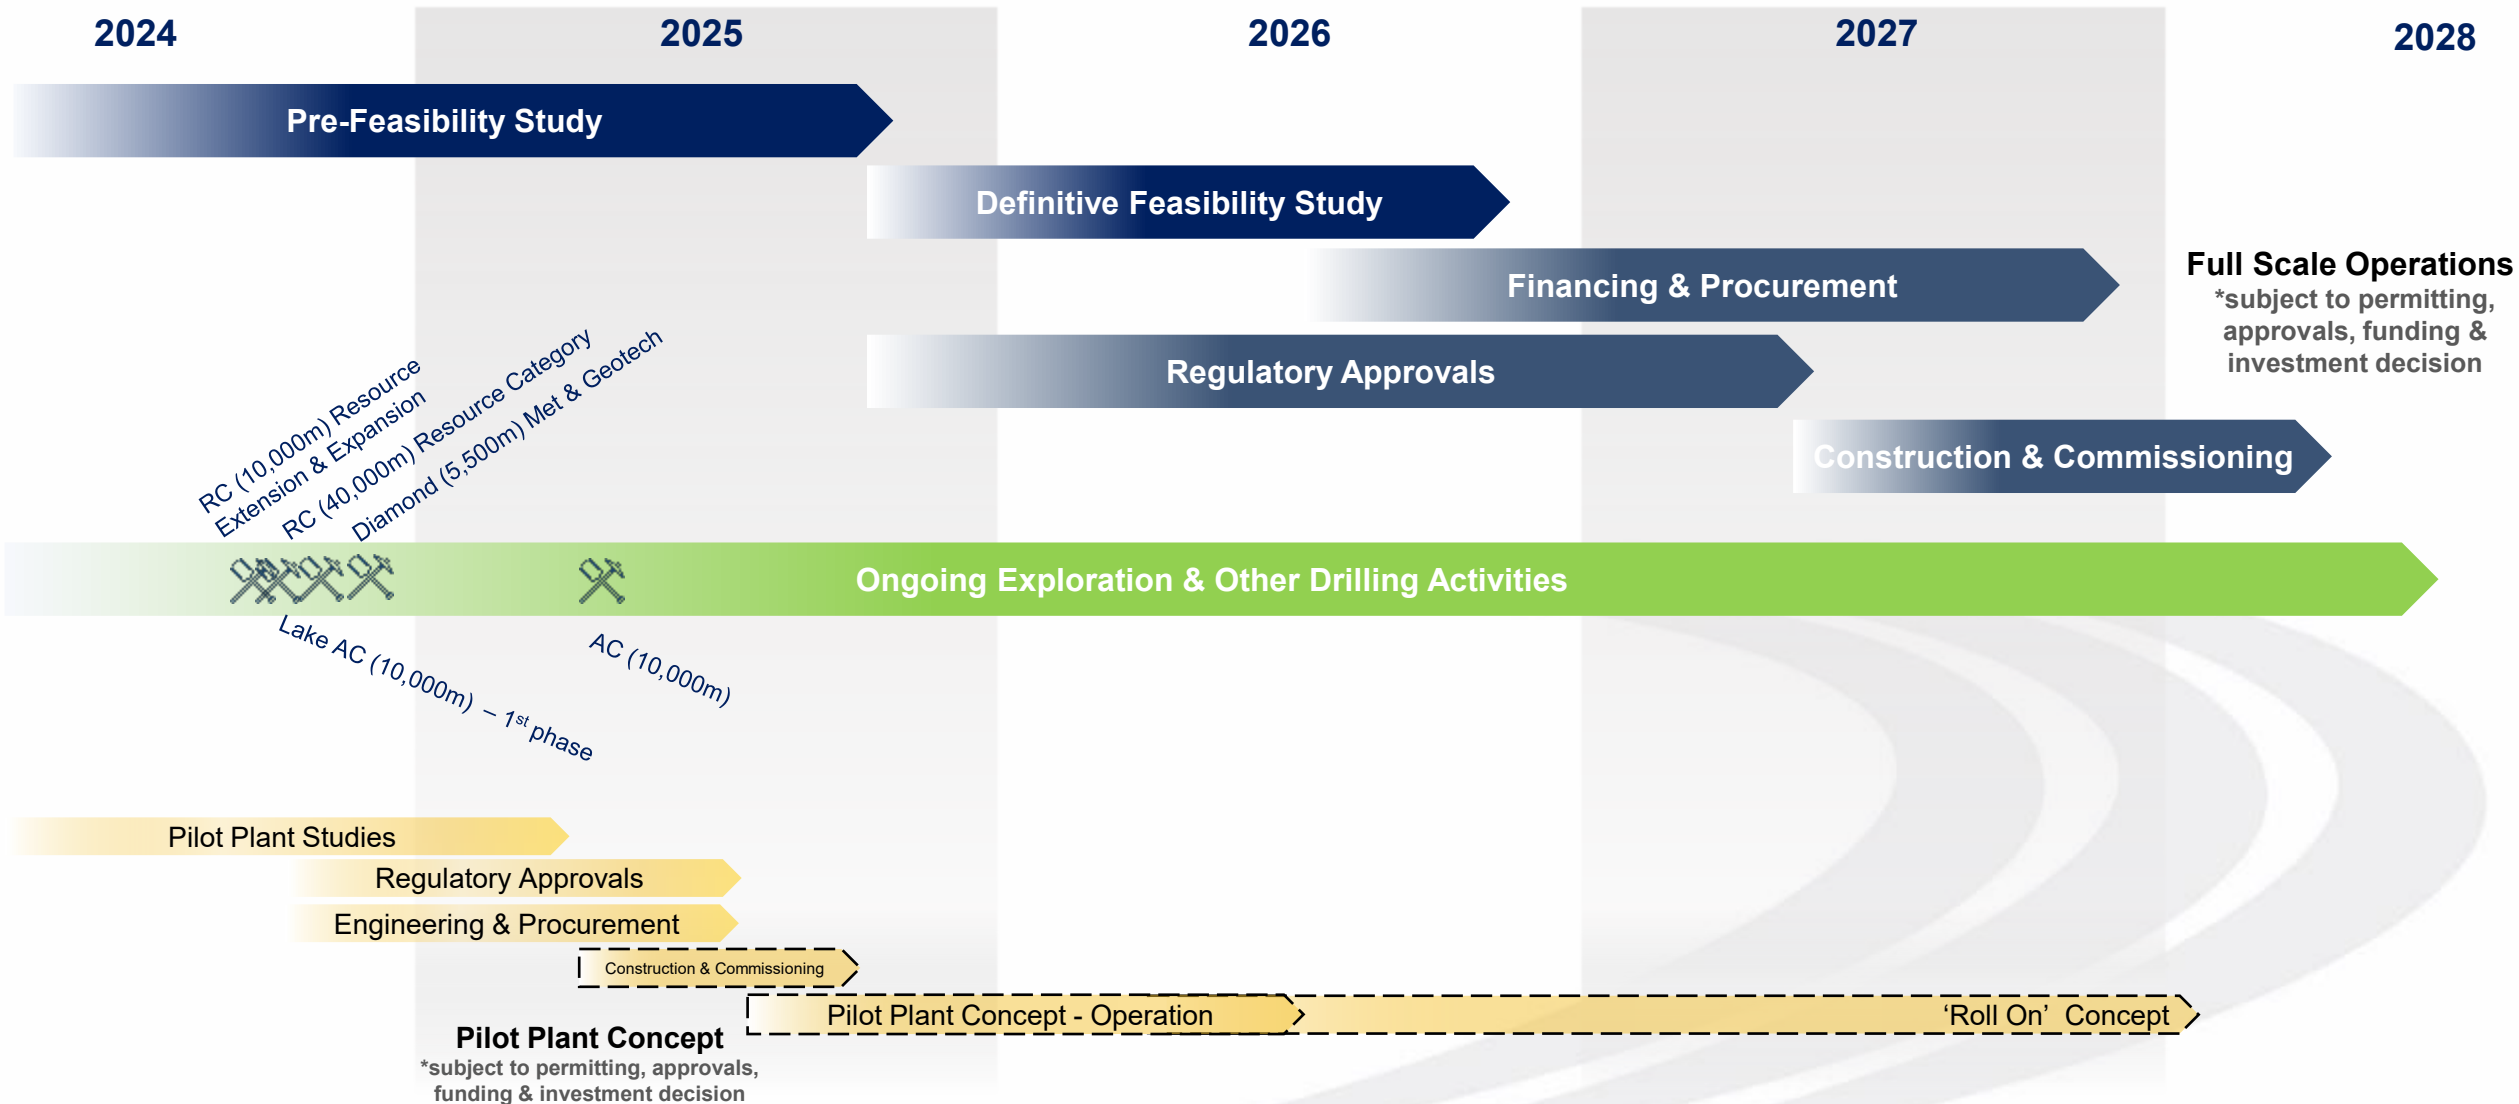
2024

2025

2026

2027

2028

Pre-Feasibility Study

Definitive Feasibility Study

Financing & Procurement

Full Scale Operations
*subject to permitting, approvals, funding & investment decision

Regulatory Approvals

Construction & Commissioning

RC (10,000m) Resource Extension & Expansion

RC (40,000m) Resource Category

Diamond (5,500m) Met & Geotech

Ongoing Exploration & Other Drilling Activities

Lake AC (10,000m) – $1^{st}$ phase

AC (10,000m)

Pilot Plant Studies

Regulatory Approvals

Engineering & Procurement

Construction & Commissioning

Pilot Plant Concept - Operation

'Roll On' Concept

Pilot Plant Concept
*subject to permitting, approvals, funding & investment decision